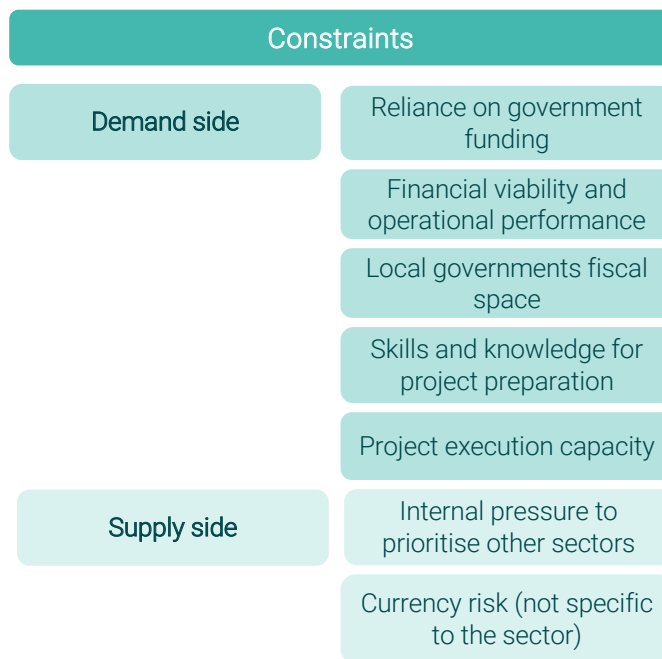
Constraints

Demand side

Reliance on government funding

Financial viability and operational performance

Local governments fiscal space

Skills and knowledge for project preparation

Project execution capacity

Supply side

Internal pressure to prioritise other sectors

Currency risk (not specific to the sector)